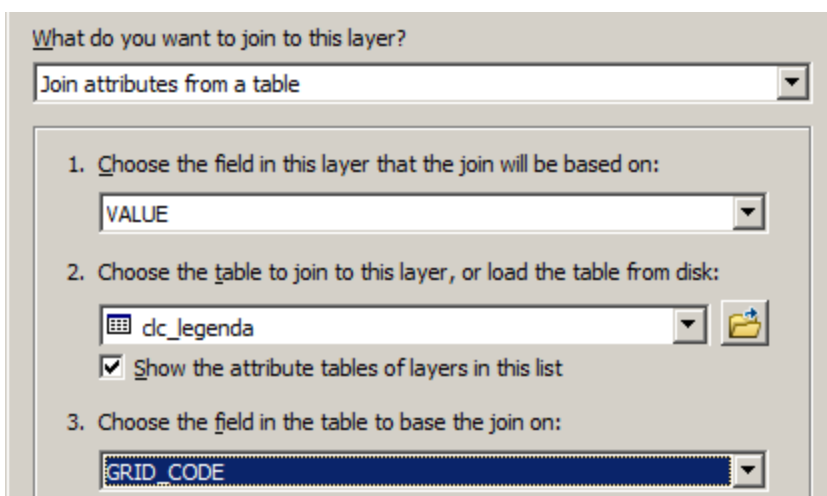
What do you want to join to this layer?

Join attributes from a table

1. Choose the field in this layer that the join will be based on:

VALUE

2. Choose the table to join to this layer, or load the table from disk:

clc_legenda

Show the attribute tables of layers in this list

3. Choose the field in the table to base the join on:

GRID_CODE